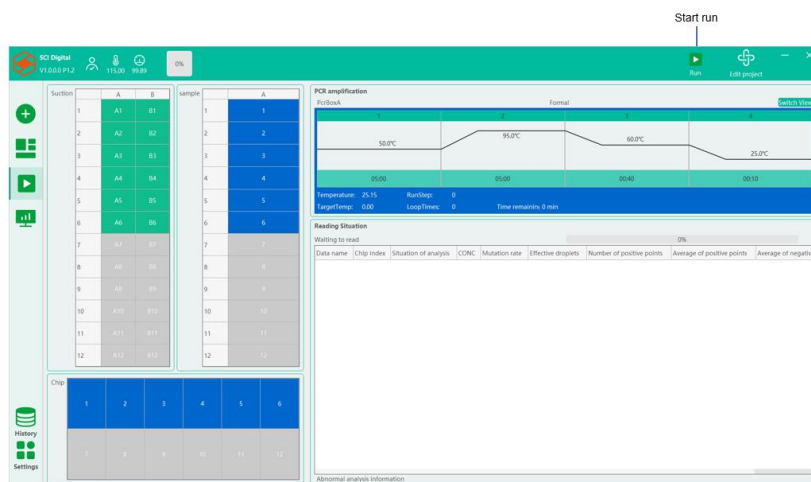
Start run

SCI Digital
V1.0.0.0 P1.2
115.00 99.89
0%

Run
Edit project

Suction

|  | A | B |
|---|---|---|
| 1 | A1 | B1 |
| 2 | A2 | B2 |
| 3 | A3 | B3 |
| 4 | A4 | B4 |
| 5 | A5 | B5 |
| 6 | A6 | B6 |
| 7 | A7 | B7 |
| 8 | A8 | B8 |
| 9 | A9 | B9 |
| 10 | A10 | B10 |
| 11 | A11 | B11 |
| 12 | A12 | B12 |

sample

|  | A |
|---|---|
| 1 | 1 |
| 2 | 2 |
| 3 | 3 |
| 4 | 4 |
| 5 | 5 |
| 6 | 6 |
| 7 | 7 |
| 8 | 8 |
| 9 | 9 |
| 10 | 10 |
| 11 | 11 |
| 12 | 12 |

PCR amplification
PcrBoxA
Formal
Switch View

| 1 | 2 | 3 | 4 |
|---|---|---|---|
| 50.0℃ | 95.0℃ | 60.0℃ | 25.0℃ |
| 05:00 | 05:00 | 00:40 | 00:10 |

Temperature: 25.15 RunStep: 0
TargetTemp: 0.00 LoopTimes: 0 Time remaining: 0 min

Reading Situation
Waiting to read
0%

| Data name | Chip Index | Situation of analysis | CONC | Mutation rate | Effective droplets | Number of positive points | Average of positive points | Average of negati |
|---|---|---|---|---|---|---|---|---|

Chip

| 1 | 2 | 3 | 4 | 5 | 6 |
|---|---|---|---|---|---|
| 7 | 8 | 9 | 10 | 11 | 12 |

History
Settings

Abnormal analysis information